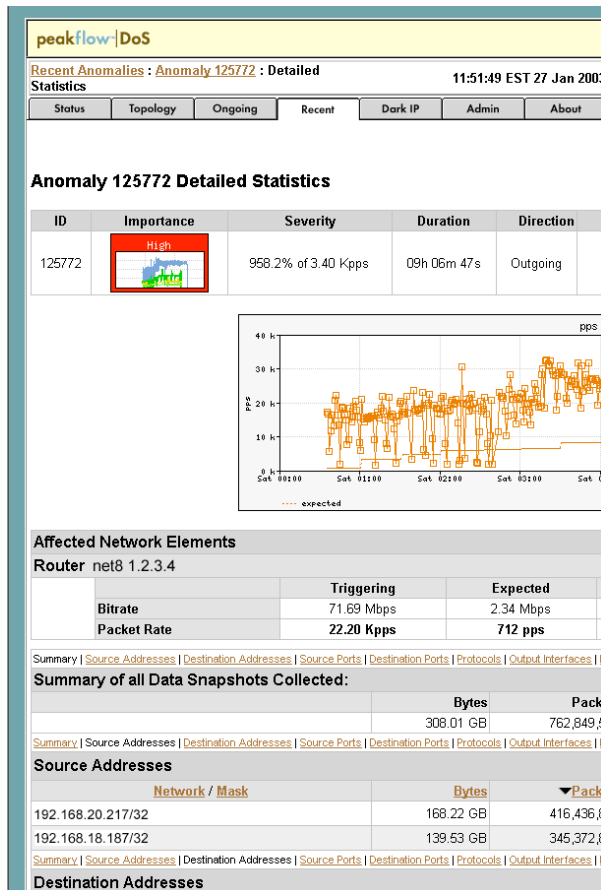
peakflow DoS

Recent Anomalies : Anomaly 125772 : Detailed Statistics

11:51:49 EST 27 Jan 200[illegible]

Status | Topology | Ongoing | Recent | Dark IP | Admin | About

Anomaly 125772 Detailed Statistics

| ID | Importance | Severity | Duration | Direction |
|---|---|---|---|---|
| 125772 | High | 958.2% of 3.40 Kpps | 09h 06m 47s | Outgoing |

pps

40 k
30 k
20 k
10 k
0 k
pps

Sat 00:00 Sat 01:00 Sat 02:00 Sat 03:00

---- expected

Affected Network Elements

Router net8 1.2.3.4

| | Triggering | Expected |
|---|---|---|
| Bitrate | 71.69 Mbps | 2.34 Mbps |
| Packet Rate | 22.20 Kpps | 712 pps |

Summary | Source Addresses | Destination Addresses | Source Ports | Destination Ports | Protocols | Output Interfaces | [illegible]

Summary of all Data Snapshots Collected:

| Bytes | Pack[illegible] |
|---|---|
| 308.01 GB | 762,849,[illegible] |

Summary | Source Addresses | Destination Addresses | Source Ports | Destination Ports | Protocols | Output Interfaces | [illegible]

Source Addresses

| Network / Mask | Bytes | Pack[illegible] |
|---|---|---|
| 192.168.20.217/32 | 168.22 GB | 416,436,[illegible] |
| 192.168.18.187/32 | 139.53 GB | 345,372,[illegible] |

Summary | Source Addresses | Destination Addresses | Source Ports | Destination Ports | Protocols | Output Interfaces | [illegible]

Destination Addresses